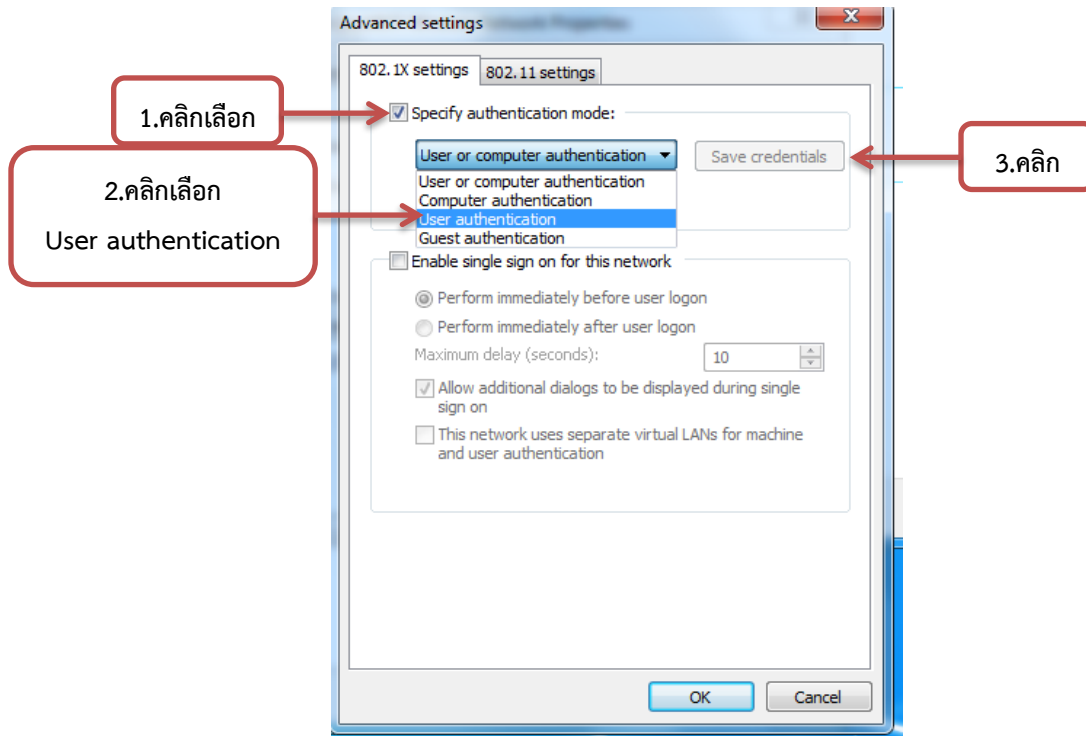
Advanced settings

802.1X settings | 802.11 settings

1.คลิกเลือก

Specify authentication mode:

2.คลิกเลือก

User authentication

User or computer authentication

Save credentials

3.คลิก

User or computer authentication
Computer authentication
User authentication
Guest authentication

Enable single sign on for this network

Perform immediately before user logon

Perform immediately after user logon

Maximum delay (seconds): 10

Allow additional dialogs to be displayed during single sign on

This network uses separate virtual LANs for machine and user authentication

OK

Cancel